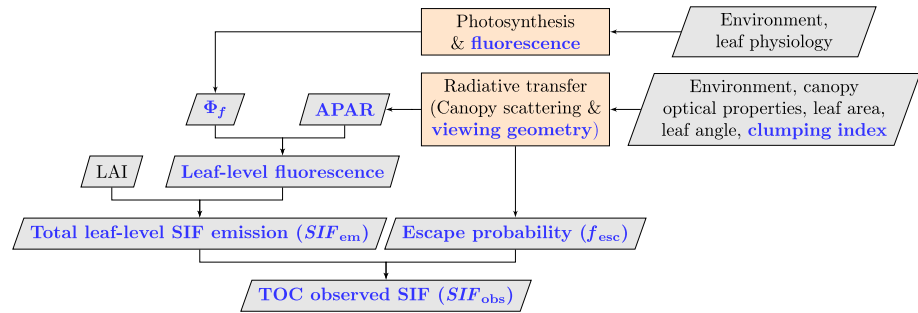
Photosynthesis & fluorescence

Environment, leaf physiology

Radiative transfer (Canopy scattering & viewing geometry)

Environment, canopy optical properties, leaf area, leaf angle, clumping index

$\Phi_f$

APAR

LAI

Leaf-level fluorescence

Total leaf-level SIF emission ($SIF_{em}$)

Escape probability ($f_{esc}$)

TOC observed SIF ($SIF_{obs}$)